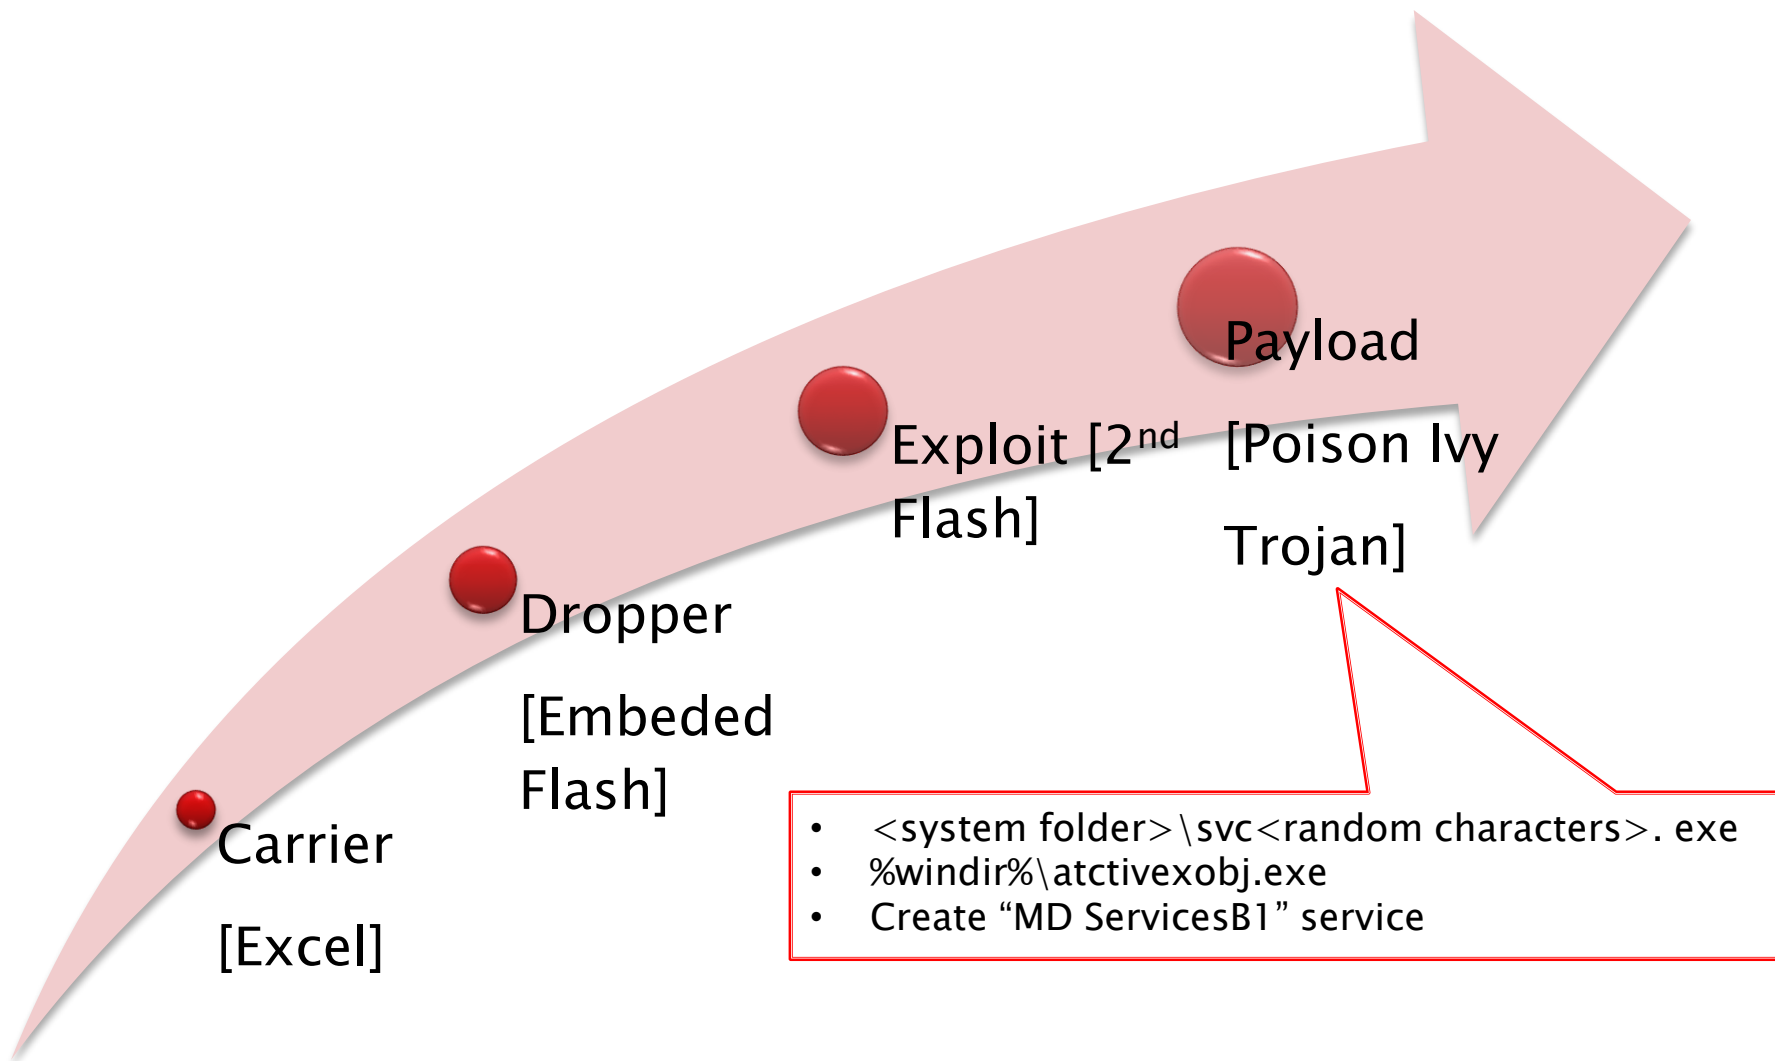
Carrier

[Excel]

Dropper

[Embeded Flash]

Exploit [2$^{nd}$ Flash]

Payload

[Poison Ivy

Trojan]

- <system folder>\svc<random characters>. exe
- %windir%\atctivexobj.exe
- Create “MD ServicesB1” service